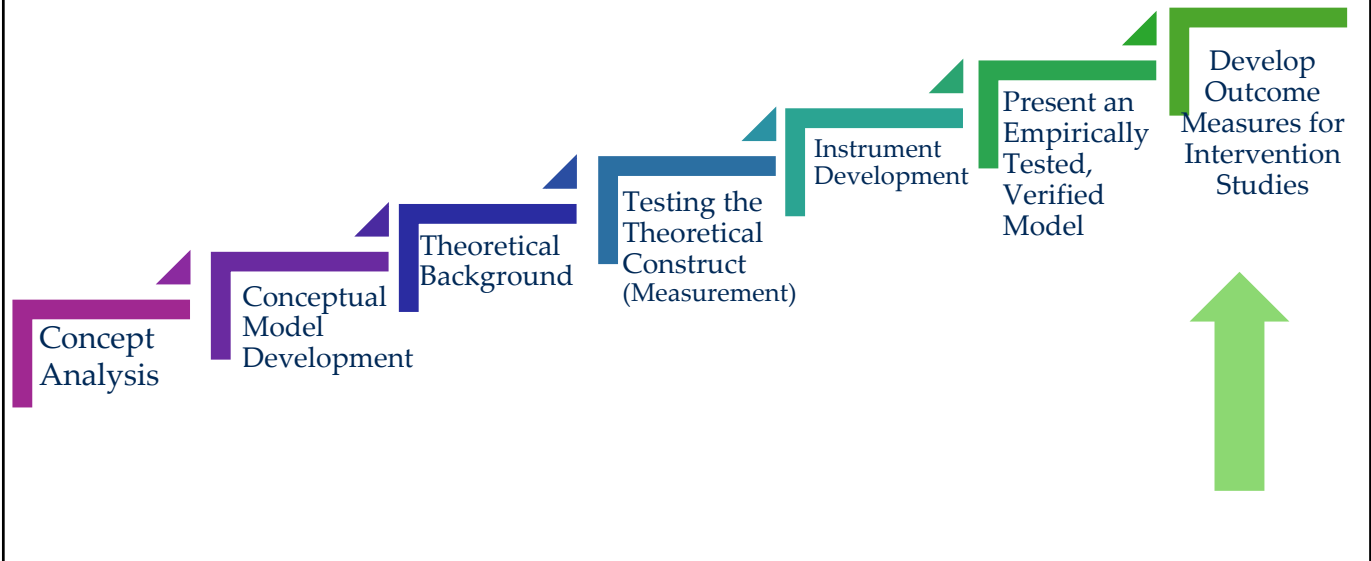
Concept Analysis

Conceptual Model Development

Theoretical Background

Testing the Theoretical Construct (Measurement)

Instrument Development

Present an Empirically Tested, Verified Model

Develop Outcome Measures for Intervention Studies